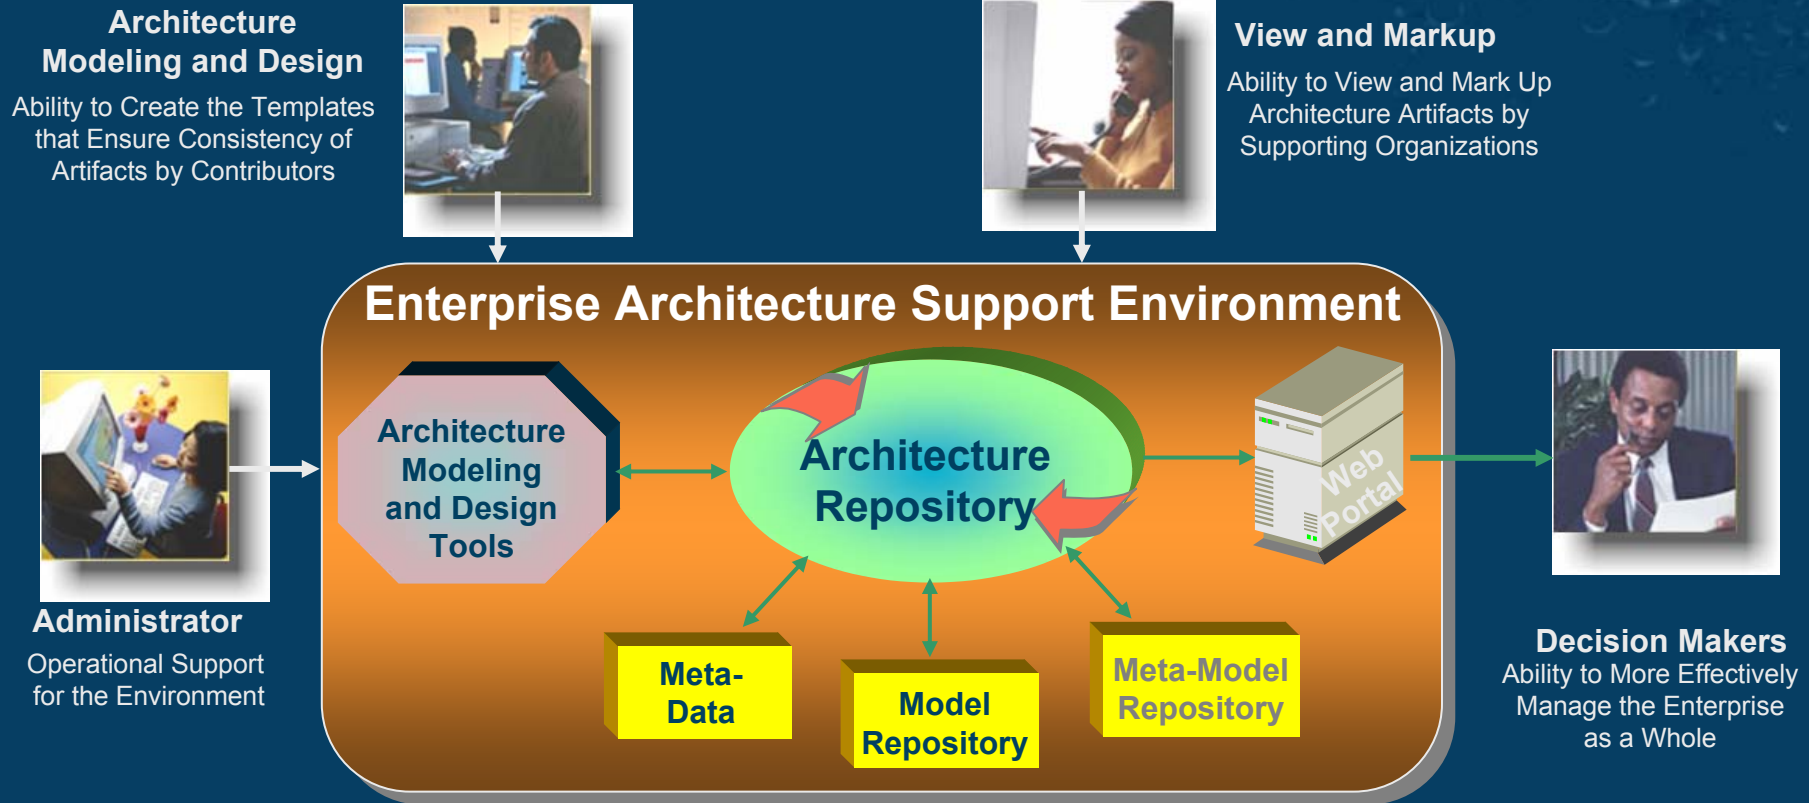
Architecture Modeling and Design

Ability to Create the Templates that Ensure Consistency of Artifacts by Contributors

View and Markup

Ability to View and Mark Up Architecture Artifacts by Supporting Organizations

Enterprise Architecture Support Environment

Architecture Modeling and Design Tools

Architecture Repository

Web Portal

Administrator

Operational Support for the Environment

Meta-Data

Model Repository

Meta-Model Repository

Decision Makers

Ability to More Effectively Manage the Enterprise as a Whole